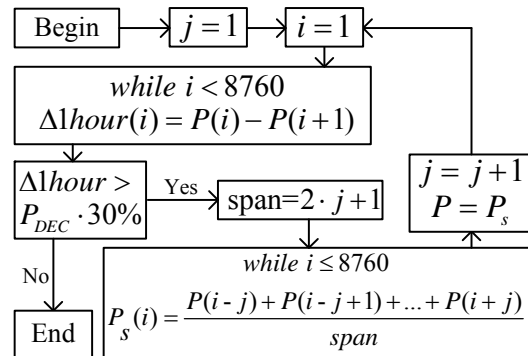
Begin

$j=1$

$i=1$

*while* $i<8760$
$\Delta 1hour(i)=P(i)-P(i+1)$

$\Delta 1hour>P_{DEC}\cdot 30\%$

Yes

span=$2\cdot j+1$

$j=j+1$
$P=P_s$

No

End

*while* $i\leq 8760$
$P_s(i)=\frac{P(i-j)+P(i-j+1)+...+P(i+j)}{span}$